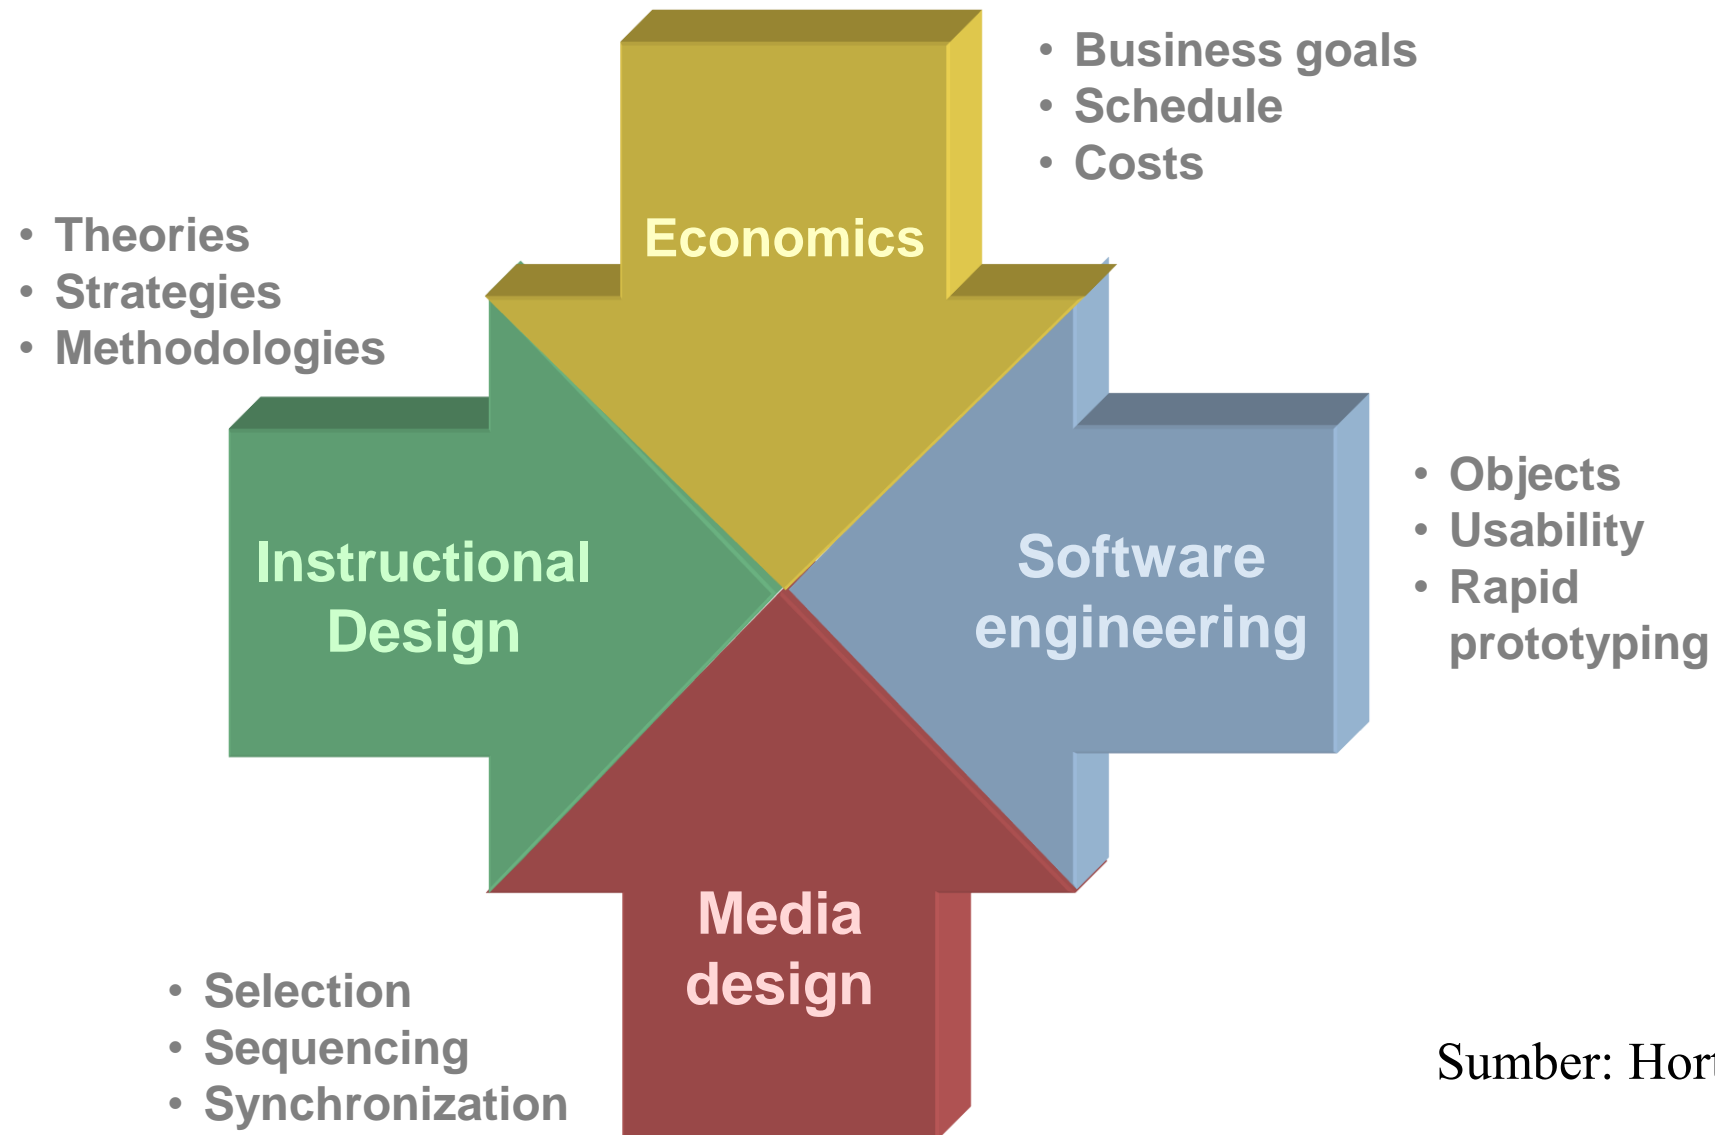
• Business goals
• Schedule
• Costs

• Theories
• Strategies
• Methodologies

Economics

Instructional Design

Software engineering

• Objects
• Usability
• Rapid prototyping

Media design

• Selection
• Sequencing
• Synchronization

Sumber: Hor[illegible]